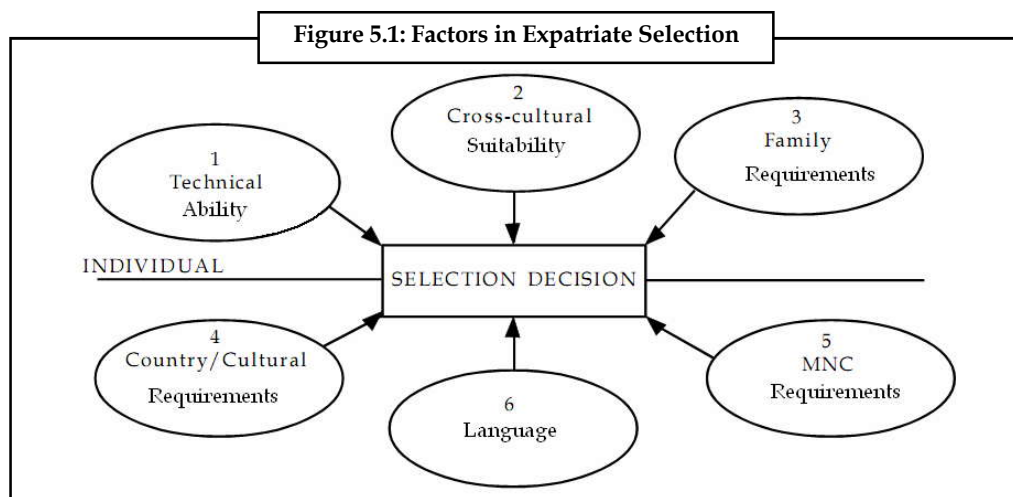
Figure 5.1: Factors in Expatriate Selection

1
Technical
Ability

2
Cross-cultural
Suitability

3
Family
Requirements

INDIVIDUAL

SELECTION DECISION

4
Country/Cultural
Requirements

6
Language

5
MNC
Requirements